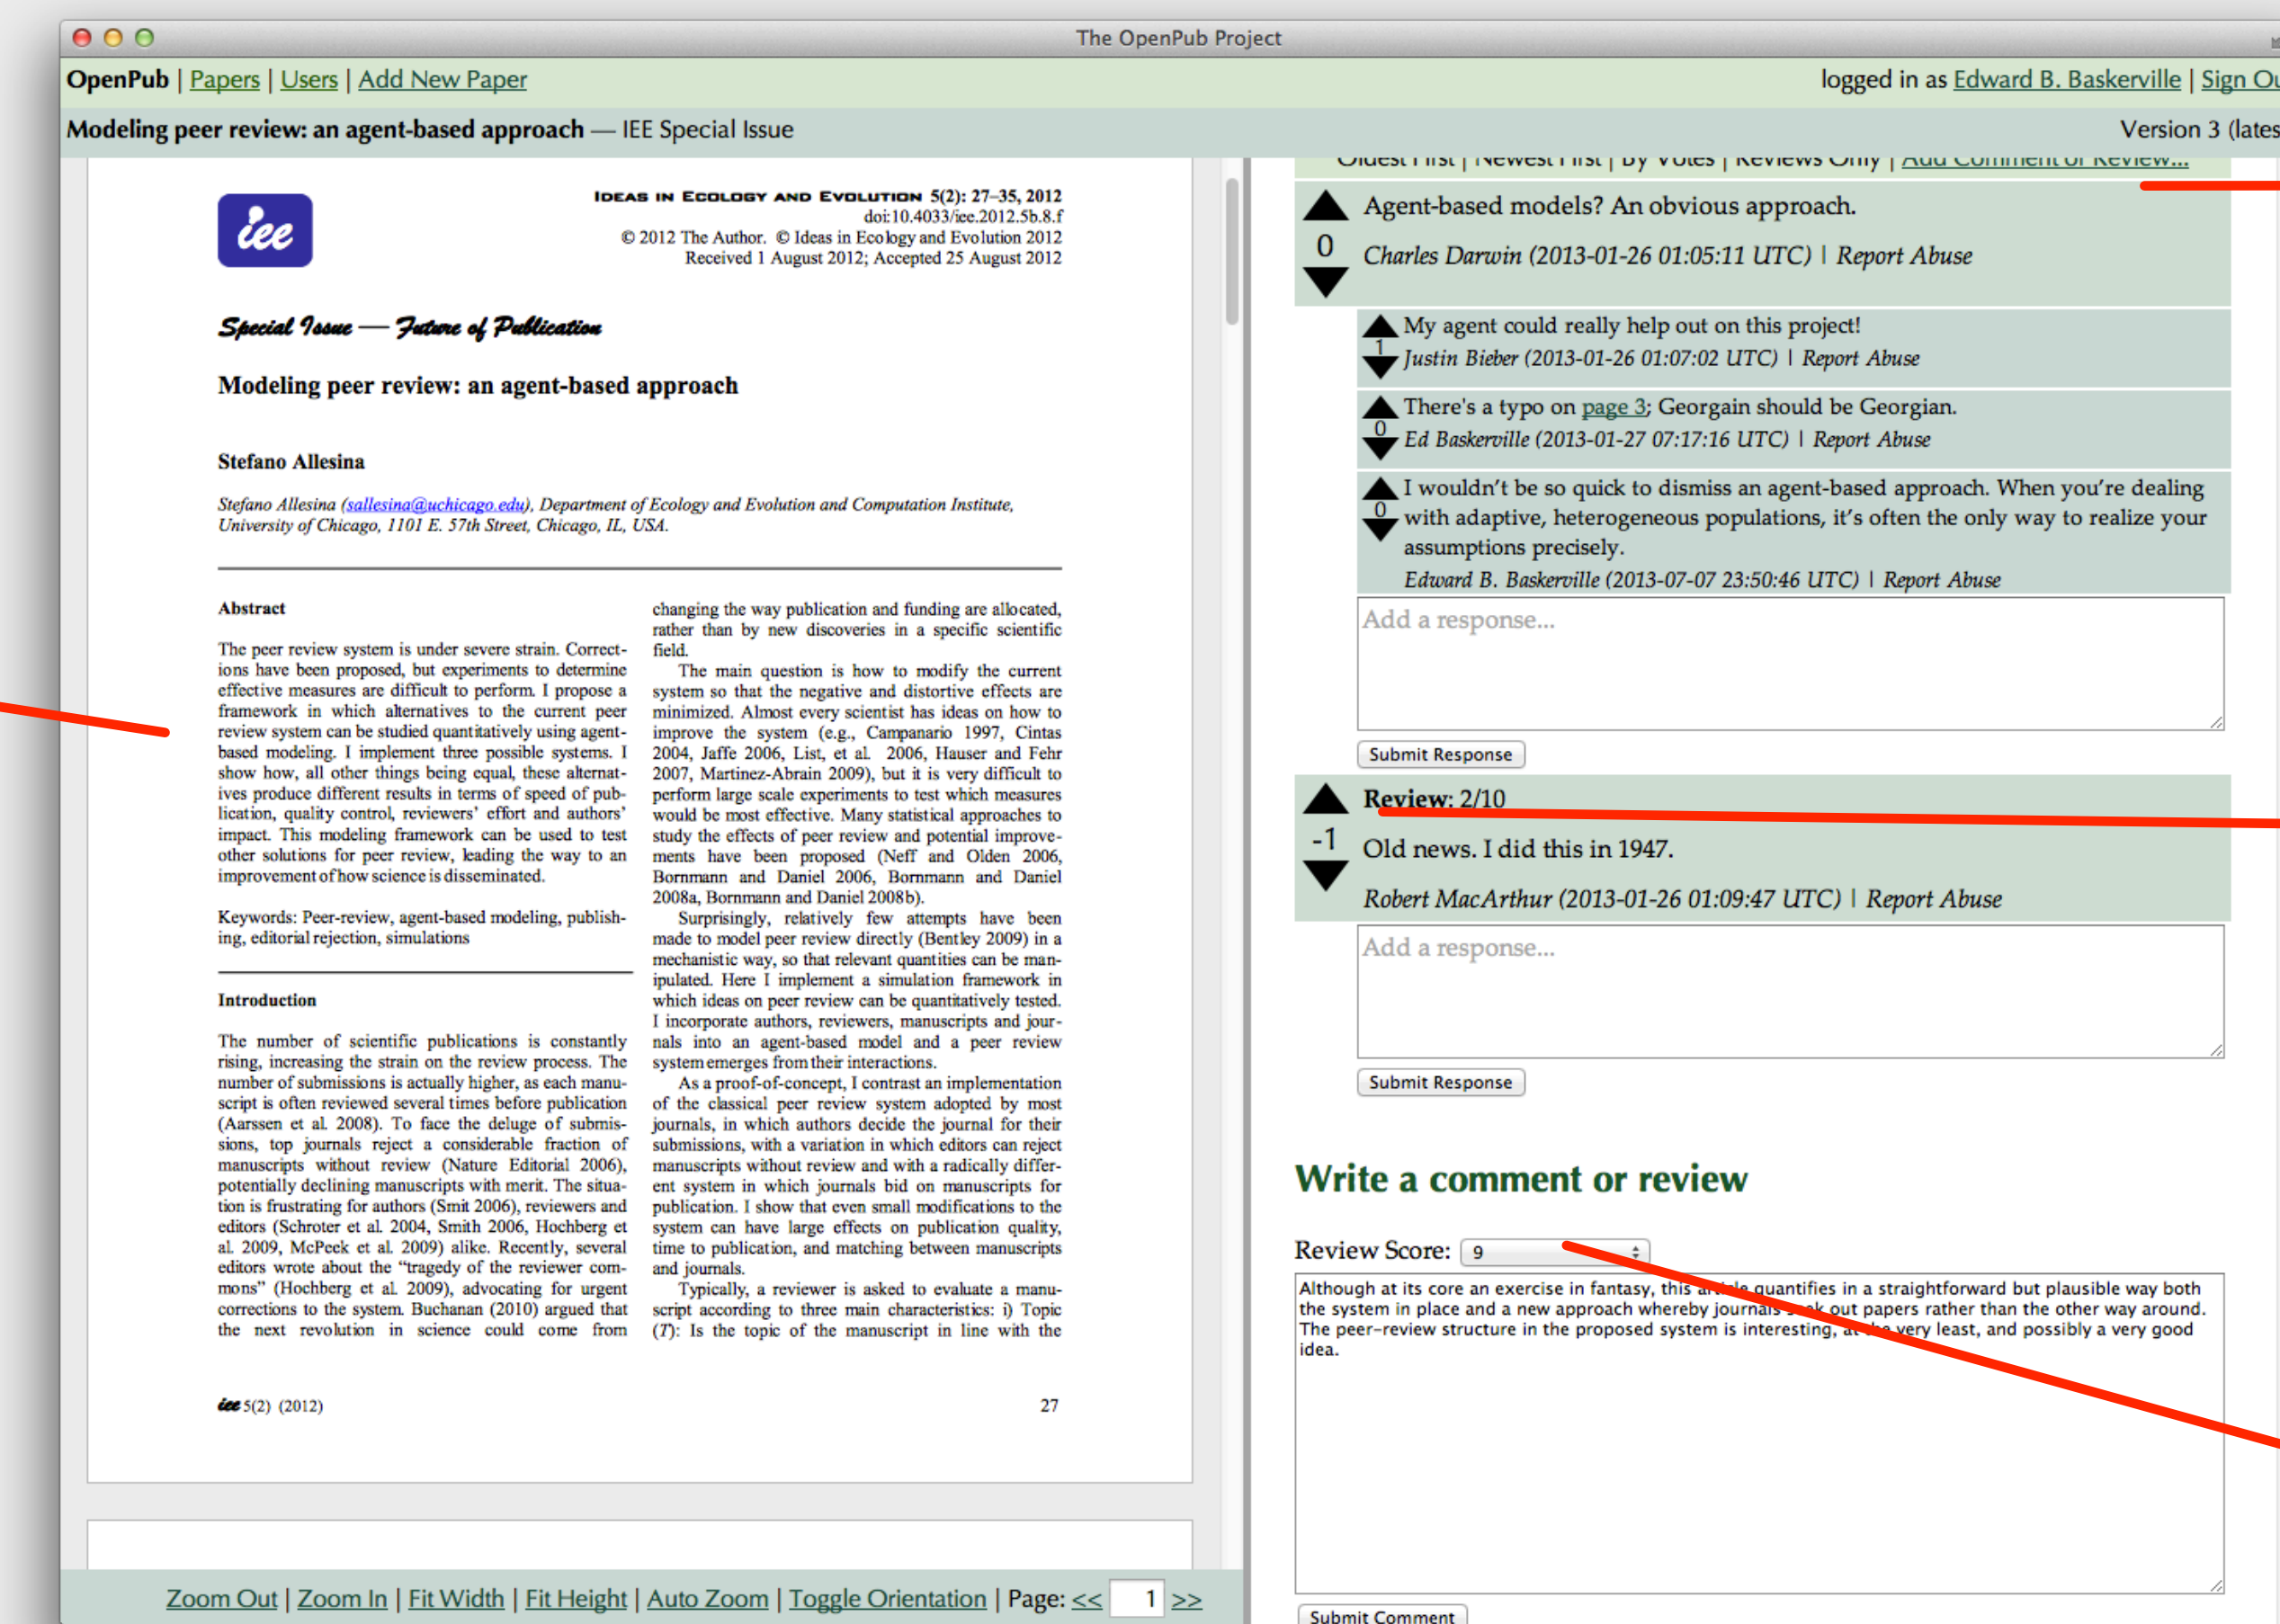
The OpenPub Project

OpenPub | Papers | Users | Add New Paper

logged in as Edward B. Baskerville | Sign Ou

Modeling peer review: an agent-based approach — IEE Special Issue

Version 3 (lates

iee

IDEAS IN ECOLOGY AND EVOLUTION 5(2): 27–35, 2012
doi:10.4033/iee.2012.5b.8.f
© 2012 The Author. © Ideas in Ecology and Evolution 2012
Received 1 August 2012; Accepted 25 August 2012

Special Issue — Future of Publication

Modeling peer review: an agent-based approach

Stefano Allesina

Stefano Allesina (sallesina@uchicago.edu), Department of Ecology and Evolution and Computation Institute, University of Chicago, 1101 E. 57th Street, Chicago, IL, USA.

Abstract

The peer review system is under severe strain. Corrections have been proposed, but experiments to determine effective measures are difficult to perform. I propose a framework in which alternatives to the current peer review system can be studied quantitatively using agent-based modeling. I implement three possible systems. I show how, all other things being equal, these alternatives produce different results in terms of speed of publication, quality control, reviewers' effort and authors' impact. This modeling framework can be used to test other solutions for peer review, leading the way to an improvement of how science is disseminated.

Keywords: Peer-review, agent-based modeling, publishing, editorial rejection, simulations

Introduction

The number of scientific publications is constantly rising, increasing the strain on the review process. The number of submissions is actually higher, as each manuscript is often reviewed several times before publication (Aarssen et al. 2008). To face the deluge of submissions, top journals reject a considerable fraction of manuscripts without review (Nature Editorial 2006), potentially declining manuscripts with merit. The situation is frustrating for authors (Smit 2006), reviewers and editors (Schroter et al. 2004, Smith 2006, Hochberg et al. 2009, McPeek et al. 2009) alike. Recently, several editors wrote about the "tragedy of the reviewer commons" (Hochberg et al. 2009), advocating for urgent corrections to the system. Buchanan (2010) argued that the next revolution in science could come from

changing the way publication and funding are allocated, rather than by new discoveries in a specific scientific field.

The main question is how to modify the current system so that the negative and distortive effects are minimized. Almost every scientist has ideas on how to improve the system (e.g., Campanario 1997, Cintas 2004, Jaffe 2006, List, et al. 2006, Hauser and Fehr 2007, Martinez-Abrain 2009), but it is very difficult to perform large scale experiments to test which measures would be most effective. Many statistical approaches to study the effects of peer review and potential improvements have been proposed (Neff and Olden 2006, Bornmann and Daniel 2006, Bornmann and Daniel 2008a, Bornmann and Daniel 2008b).

Surprisingly, relatively few attempts have been made to model peer review directly (Bentley 2009) in a mechanistic way, so that relevant quantities can be manipulated. Here I implement a simulation framework in which ideas on peer review can be quantitatively tested. I incorporate authors, reviewers, manuscripts and journals into an agent-based model and a peer review system emerges from their interactions.

As a proof-of-concept, I contrast an implementation of the classical peer review system adopted by most journals, in which authors decide the journal for their submissions, with a variation in which editors can reject manuscripts without review and with a radically different system in which journals bid on manuscripts for publication. I show that even small modifications to the system can have large effects on publication quality, time to publication, and matching between manuscripts and journals.

Typically, a reviewer is asked to evaluate a manuscript according to three main characteristics: i) Topic (T): Is the topic of the manuscript in line with the

iee 5(2) (2012)

27

Zoom Out | Zoom In | Fit Width | Fit Height | Auto Zoom | Toggle Orientation | Page: << 1 >>

Oldest First | Newest First | By Votes | Reviews Only | Add Comment or Review...

0
Agent-based models? An obvious approach.
Charles Darwin (2013-01-26 01:05:11 UTC) | Report Abuse

1
My agent could really help out on this project!
Justin Bieber (2013-01-26 01:07:02 UTC) | Report Abuse

0
There's a typo on page 3; Georgain should be Georgian.
Ed Baskerville (2013-01-27 07:17:16 UTC) | Report Abuse

0
I wouldn't be so quick to dismiss an agent-based approach. When you're dealing with adaptive, heterogeneous populations, it's often the only way to realize your assumptions precisely.
Edward B. Baskerville (2013-07-07 23:50:46 UTC) | Report Abuse

Add a response...

Submit Response

-1
Review: 2/10
Old news. I did this in 1947.
Robert MacArthur (2013-01-26 01:09:47 UTC) | Report Abuse

Add a response...

Submit Response

Write a comment or review

Review Score: 9

Although at its core an exercise in fantasy, this article quantifies in a straightforward but plausible way both the system in place and a new approach whereby journals seek out papers rather than the other way around. The peer-review structure in the proposed system is interesting, at the very least, and possibly a very good idea.

Submit Comment